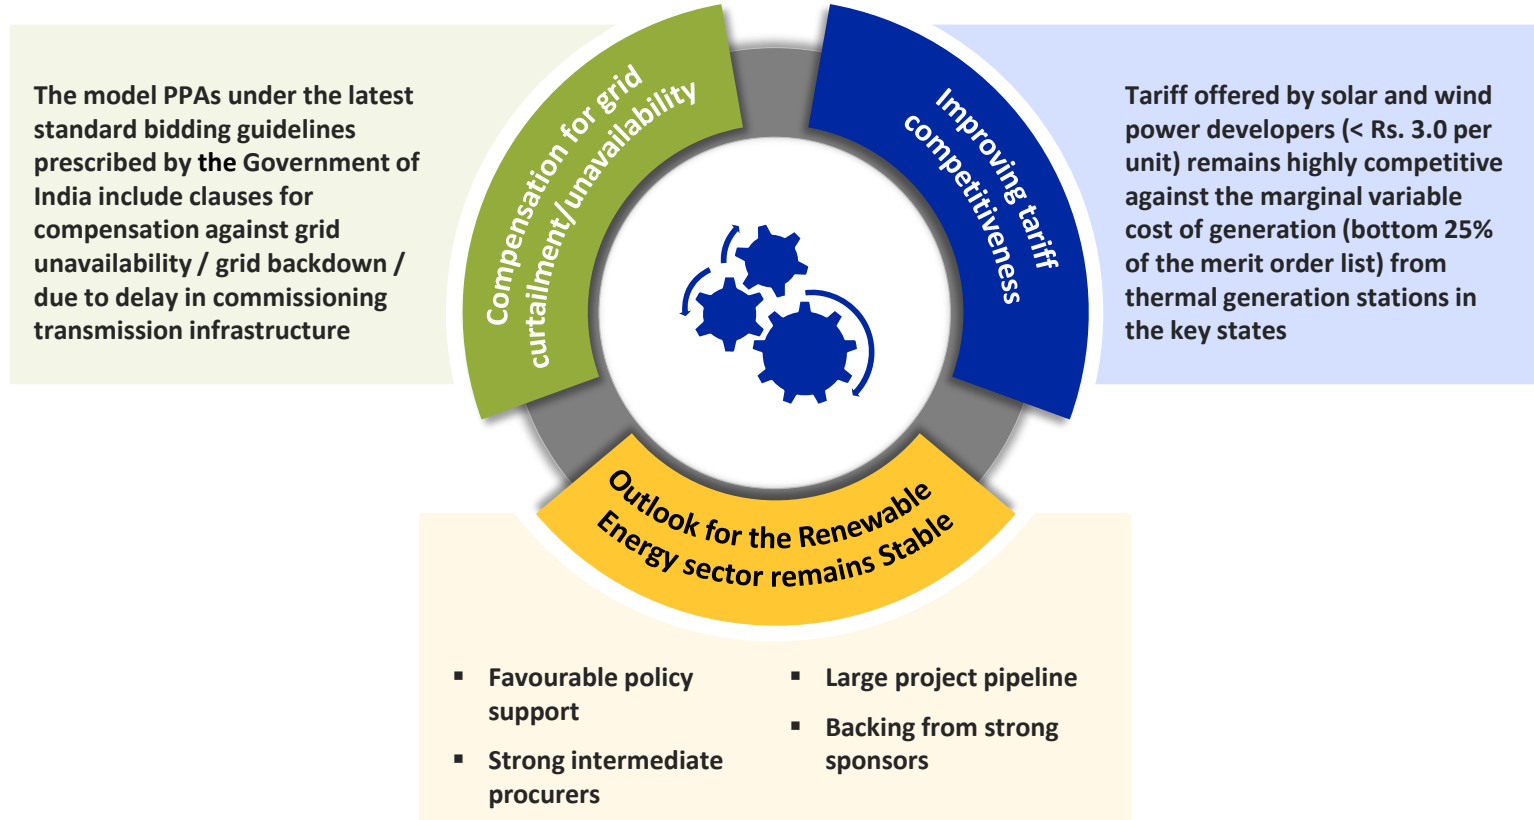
The model PPAs under the latest standard bidding guidelines prescribed by the Government of India include clauses for compensation against grid unavailability / grid backdown / due to delay in commissioning transmission infrastructure

Compensation for grid curtailment/unavailability

Improving tariff competitiveness

Tariff offered by solar and wind power developers (< Rs. 3.0 per unit) remains highly competitive against the marginal variable cost of generation (bottom 25% of the merit order list) from thermal generation stations in the key states

Outlook for the Renewable Energy sector remains Stable

▪ Favourable policy support

▪ Strong intermediate procurers

▪ Large project pipeline

▪ Backing from strong sponsors